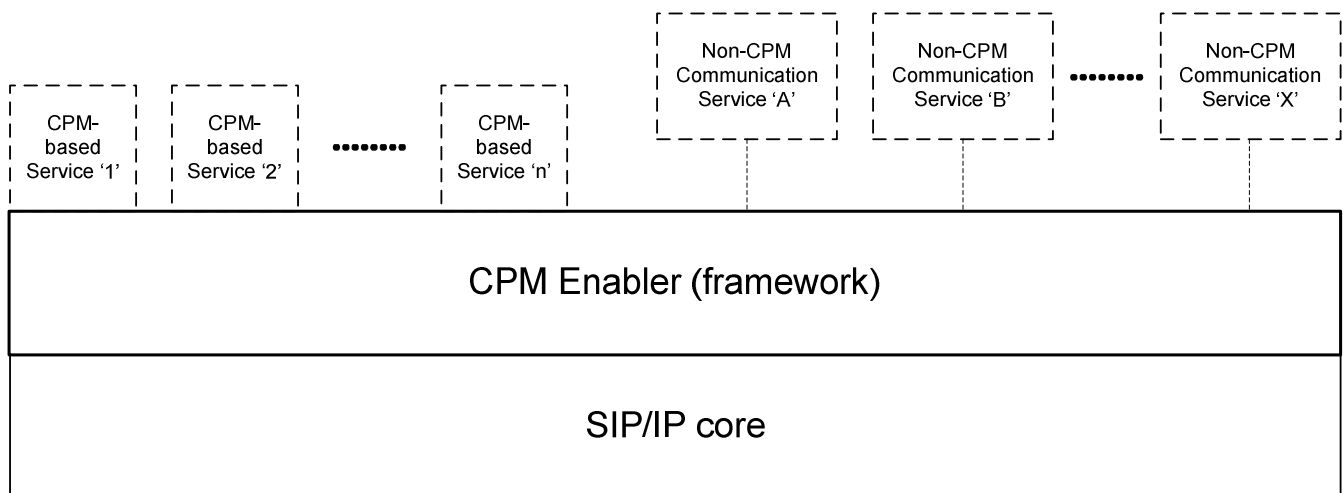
Non-CPM Communication Service ‘A’

Non-CPM Communication Service ‘B’

Non-CPM Communication Service ‘X’

CPM-based Service ‘1’

CPM-based Service ‘2’

CPM-based Service ‘n’

CPM Enabler (framework)

SIP/IP core